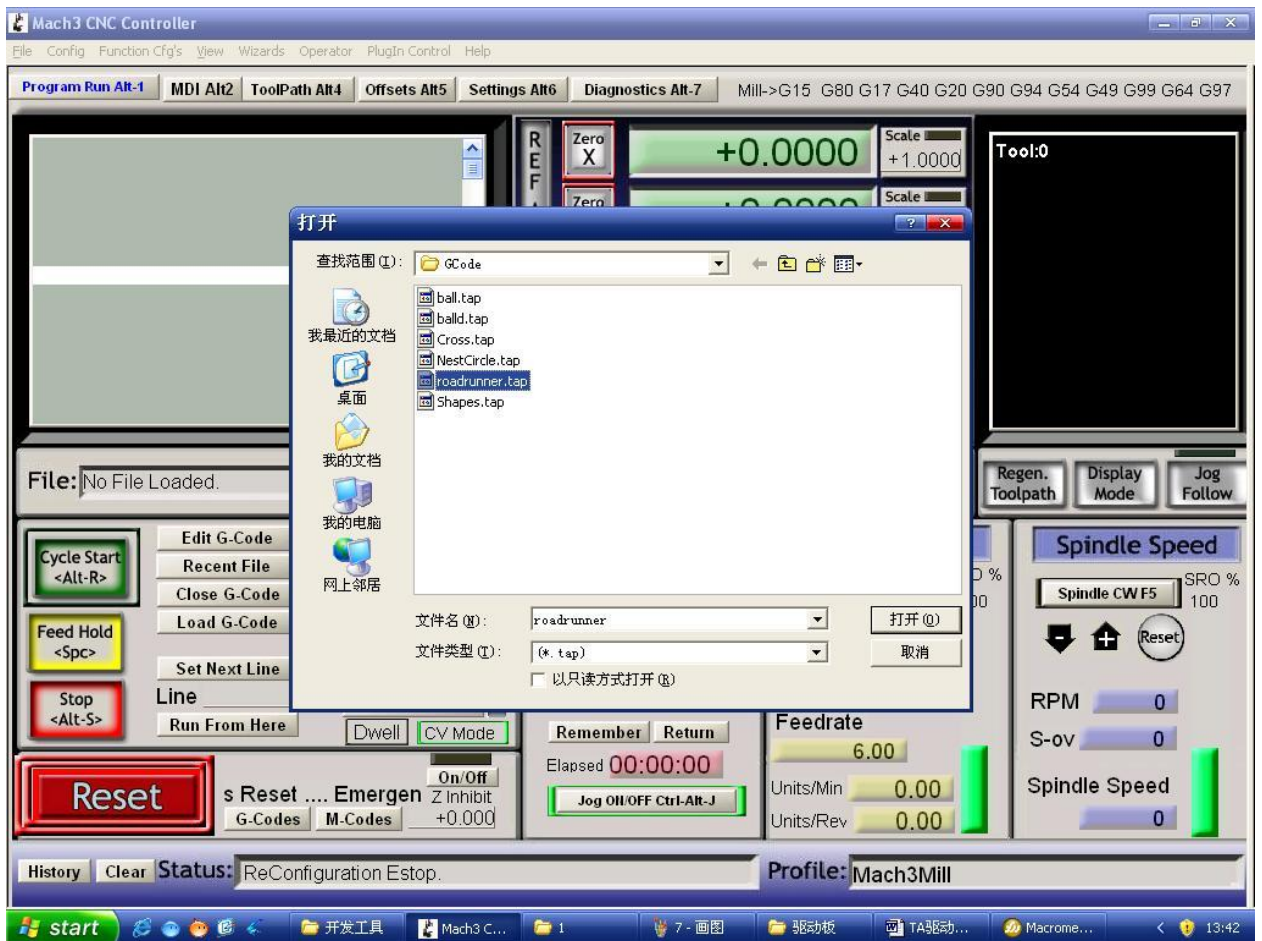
Mach3 CNC Controller

File Config Function Cfg's View Wizards Operator PlugIn Control Help

Program Run Alt-1 | MDI Alt2 | ToolPath Alt4 | Offsets Alt5 | Settings Alt6 | Diagnostics Alt-7 | Mill->G15 G80 G17 G40 G20 G90 G94 G54 G49 G99 G64 G97

REF

Zero X

+0.0000

Scale

+1.0000

Zero

Scale

Tool:0

打开

查找范围 (I): GCode

ball.tap
balld.tap
Cross.tap
NestCircle.tap
roadrunner.tap
Shapes.tap

我最近的文档
桌面
我的文档
我的电脑
网上邻居

文件名 (N): roadrunner
打开 (O)
文件类型 (T): (*.tap)
取消
以只读方式打开 (R)

File: No File Loaded.

Regen. Toolpath | Display Mode | Jog Follow

Cycle Start <Alt-R>
Edit G-Code
Recent File
Close G-Code
Load G-Code
Set Next Line
Line
Run From Here

Feed Hold <Spc>

Stop <Alt-S>

Dwell | CV Mode

Spindle Speed
Spindle CW F5
SRO %
100
D %
00
Reset

RPM 0
S-ov 0
Spindle Speed
0

Remember | Return
Elapsed 00:00:00
Jog ON/OFF Ctrl-Alt-J

Feedrate
6.00
Units/Min 0.00
Units/Rev 0.00

Reset
s Reset .... Emergen
On/Off
Z Inhibit
+0.000
G-Codes | M-Codes

History | Clear | Status: ReConfiguration Estop.

Profile: Mach3Mill

start | 开发工具 | Mach3 C... | 1 | 7 - 画图 | 驱动板 | TA驱动... | Macrome... | 13:42